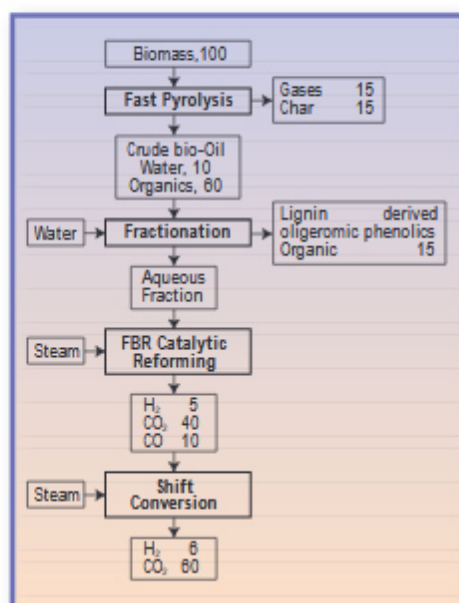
Biomass,100

Fast Pyrolysis

Gases 15
Char 15

Crude bio-Oil
Water, 10
Organics, 60

Water

Fractionation

Lignin derived oligeromic phenolics
Organic 15

Aqueous Fraction

Steam

FBR Catalytic Reforming

$H_2$ 5
$CO_2$ 40
CO 10

Steam

Shift Conversion

$H_2$ 6
$CO_2$ 60